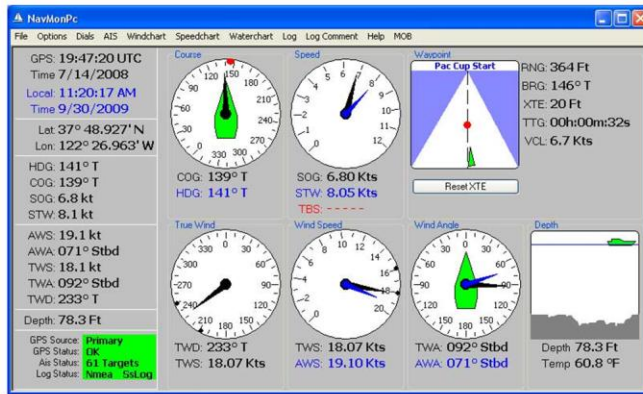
NavMonPc

File Options Dials AIS Windchart Speedchart Waterchart Log Log Comment Help MOB

GPS: 19:47:20 UTC
Time 7/14/2008
Local: 11:20:17 AM
Time 9/30/2009

Lat 37° 48.927' N
Lon: 122° 26.963' W

HDG: 141° T
COG: 139° T
SOG: 6.8 kt
STW: 8.1 kt

AWS: 19.1 kt
AWA: 071° Stbd
TWS: 18.1 kt
TWA: 092° Stbd
TWD: 233° T

Depth: 78.3 Ft

GPS Source: Primary
GPS Status: OK
Ais Status: 61 Targets
Log Status: Nmea SsLog

Course
120 150 180
90 210
60 240
30 270
0 330 300
COG: 139° T
HDG: 141° T

Speed
4 5 6 7 8
3 9
2 10
1 11
0 12
SOG: 6.80 Kts
STW: 8.05 Kts
TBS: - - - - -

Waypoint
Pac Cup Start
Reset XTE

RNG: 364 Ft
BRG: 146° T
XTE: 20 Ft
TTG: 00h:00m:32s
VCL: 6.7 Kts

True Wind
330 0 30
300 60
270 90
240 120
210 180 150
TWD: 233° T
TWS: 18.07 Kts

Wind Speed
6 8 10 12 14
4 16
2 18
0 20
TWS: 18.07 Kts
AWS: 19.10 Kts

Wind Angle
30 0 30
60 60
90 90
120 120
150 180 150
TWA: 092° Stbd
AWA: 071° Stbd

Depth
Depth 78.3 Ft
Temp 60.8 °F